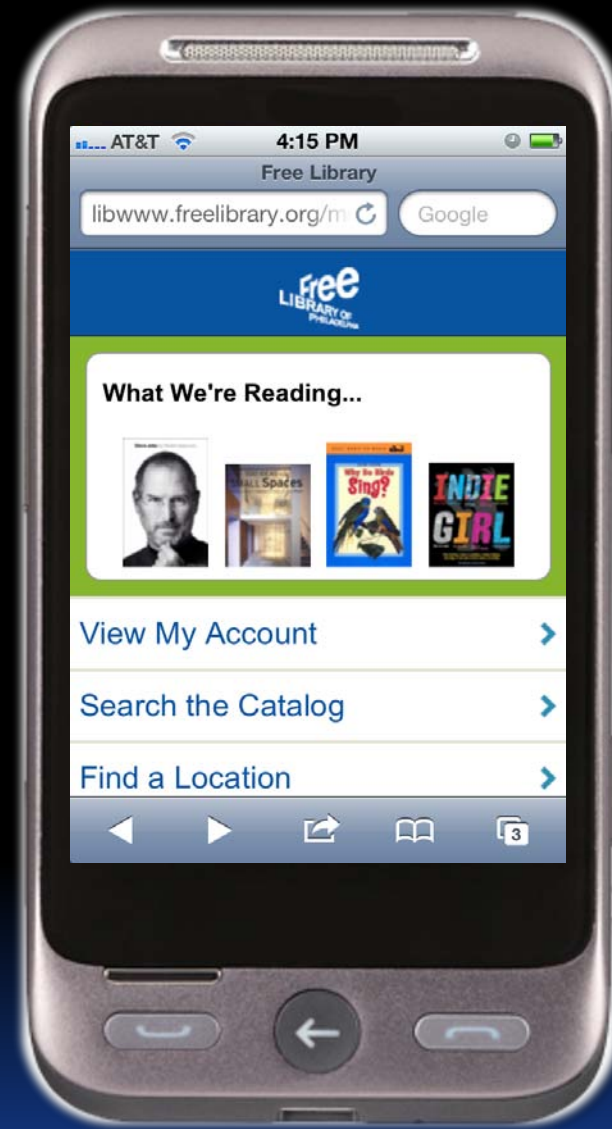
AT&T 4:15 PM

Free Library

libwww.freelibrary.org/m

Google

Free LIBRARY OF PHILADELPHIA

What We're Reading...

Small Spaces

Why Do Birds Sing?

INDIE GIRL

View My Account

Search the Catalog

Find a Location

3